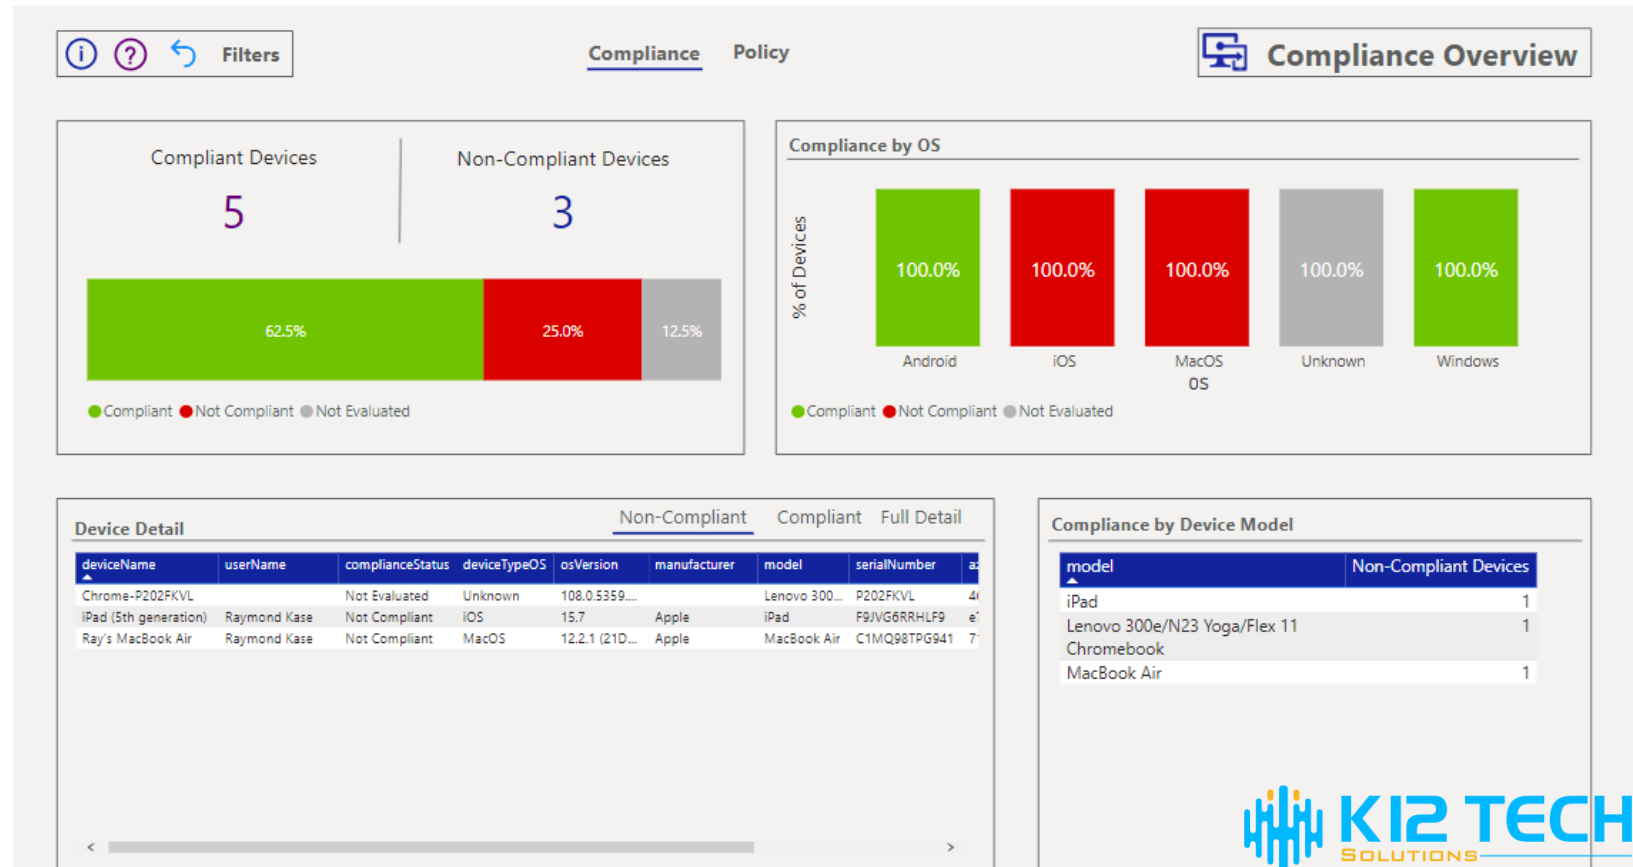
Filters

Compliance Policy

Compliance Overview

Compliant Devices
5

Non-Compliant Devices
3

62.5% 25.0% 12.5%

Compliant Not Compliant Not Evaluated

Compliance by OS

% of Devices

100.0% 100.0% 100.0% 100.0% 100.0%

Android iOS MacOS Unknown Windows
OS

Compliant Not Compliant Not Evaluated

Device Detail

Non-Compliant Compliant Full Detail

| deviceName | userName | complianceStatus | deviceTypeOS | osVersion | manufacturer | model | serialNumber | az |
|---|---|---|---|---|---|---|---|---|
| Chrome-P202FKVL | | Not Evaluated | Unknown | 108.0.5359.... | | Lenovo 300... | P202FKVL | 4( |
| iPad (5th generation) | Raymond Kase | Not Compliant | iOS | 15.7 | Apple | iPad | F9JVG6RRHLF9 | e' |
| Ray's MacBook Air | Raymond Kase | Not Compliant | MacOS | 12.2.1 (21D... | Apple | MacBook Air | C1MQ98TPG941 | 7' |

Compliance by Device Model

| model | Non-Compliant Devices |
|---|---|
| iPad | 1 |
| Lenovo 300e/N23 Yoga/Flex 11 Chromebook | 1 |
| MacBook Air | 1 |

K12 TECH
SOLUTIONS